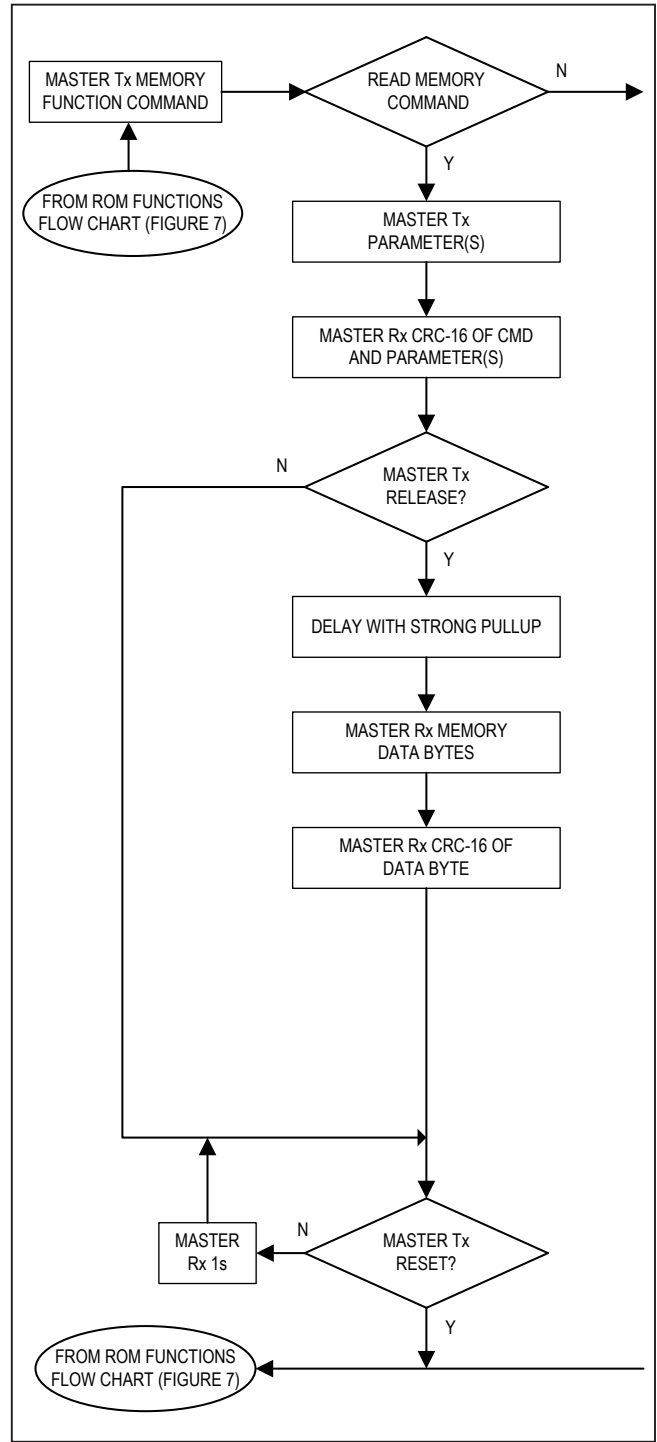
MASTER Tx MEMORY FUNCTION COMMAND

FROM ROM FUNCTIONS FLOW CHART (FIGURE 7)

READ MEMORY COMMAND

N

Y

MASTER Tx PARAMETER(S)

MASTER Rx CRC-16 OF CMD AND PARAMETER(S)

N

MASTER Tx RELEASE?

Y

DELAY WITH STRONG PULLUP

MASTER Rx MEMORY DATA BYTES

MASTER Rx CRC-16 OF DATA BYTE

MASTER Rx 1s

N

MASTER Tx RESET?

Y

FROM ROM FUNCTIONS FLOW CHART (FIGURE 7)